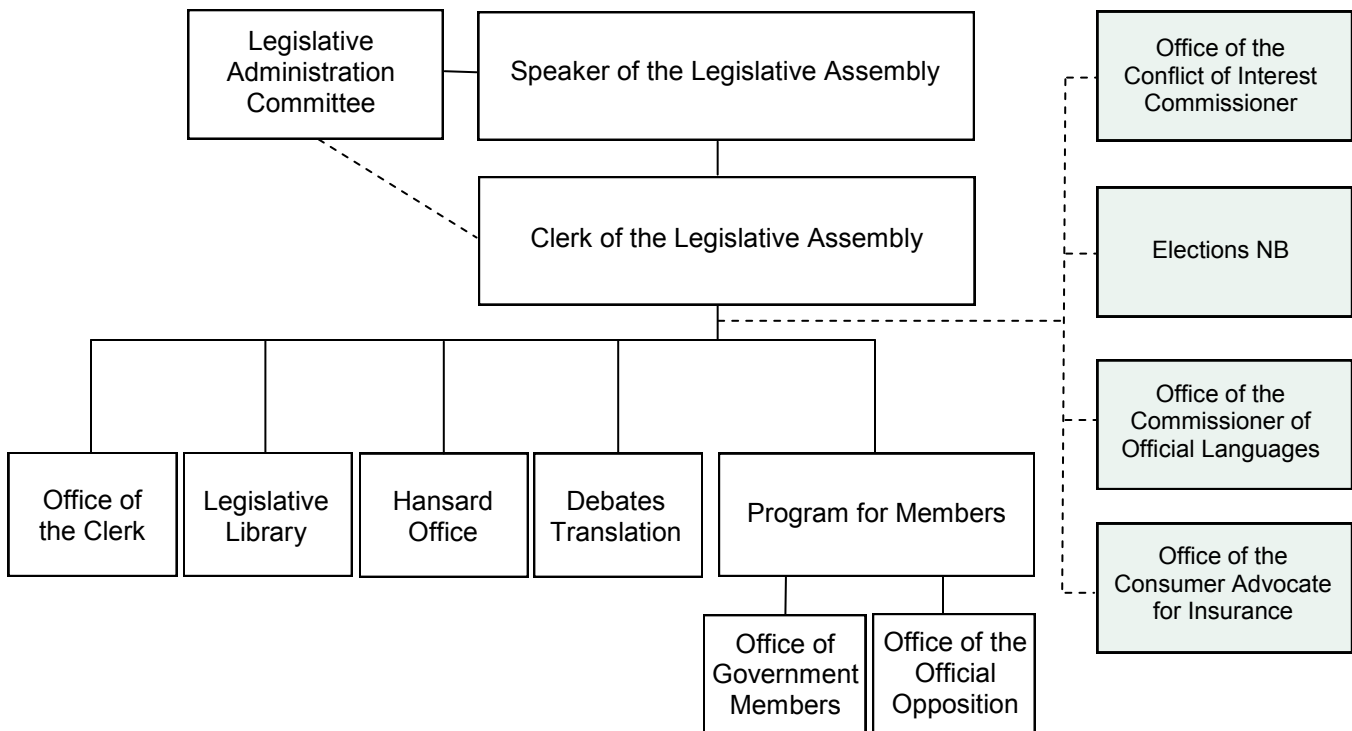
Legislative Administration Committee

Speaker of the Legislative Assembly

Clerk of the Legislative Assembly

Office of the Conflict of Interest Commissioner

Elections NB

Office of the Commissioner of Official Languages

Office of the Consumer Advocate for Insurance

Office of the Clerk

Legislative Library

Hansard Office

Debates Translation

Program for Members

Office of Government Members

Office of the Official Opposition